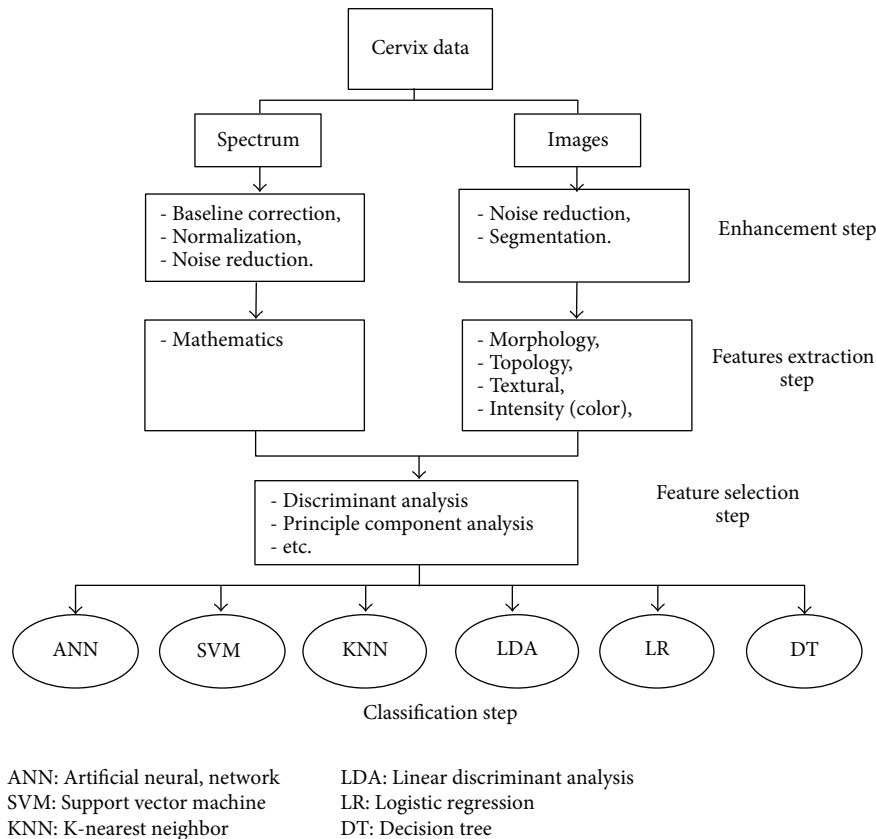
Cervix data

Spectrum

Images

- Baseline correction,
- Normalization,
- Noise reduction.

- Noise reduction,
- Segmentation.

Enhancement step

- Mathematics

- Morphology,
- Topology,
- Textural,
- Intensity (color),

Features extraction step

- Discriminant analysis
- Principle component analysis
- etc.

Feature selection step

ANN

SVM

KNN

LDA

LR

DT

Classification step

ANN: Artificial neural, network
SVM: Support vector machine
KNN: K-nearest neighbor

LDA: Linear discriminant analysis
LR: Logistic regression
DT: Decision tree